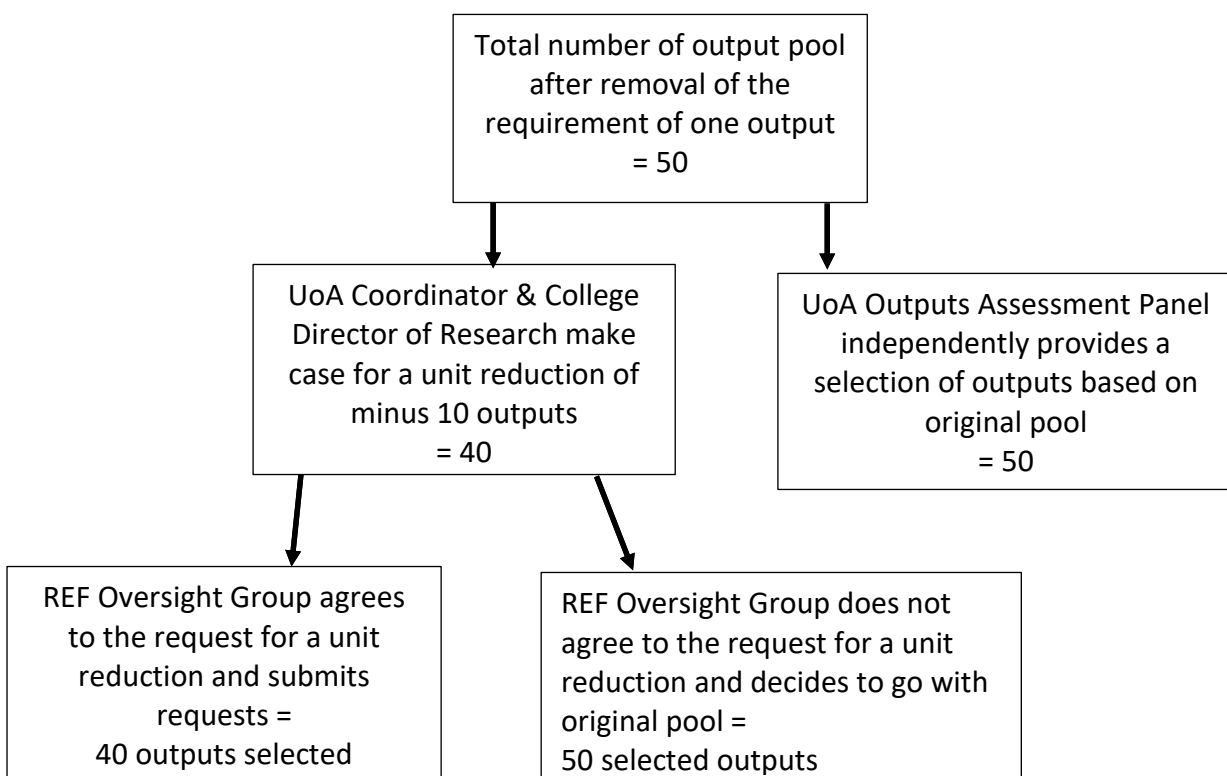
Total number of output pool after removal of the requirement of one output
= 50

UoA Coordinator & College Director of Research make case for a unit reduction of minus 10 outputs
= 40

UoA Outputs Assessment Panel independently provides a selection of outputs based on original pool
= 50

REF Oversight Group agrees to the request for a unit reduction and submits requests =
40 outputs selected

REF Oversight Group does not agree to the request for a unit reduction and decides to go with original pool =
50 selected outputs